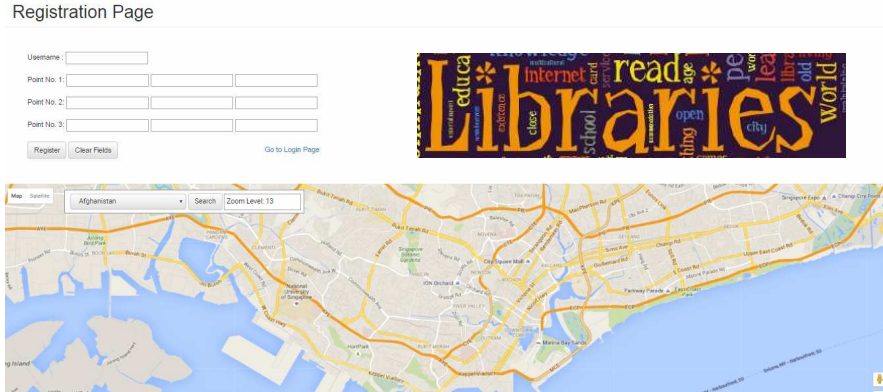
Registration Page

Username :

Point No. 1:

Point No. 2:

Point No. 3:

Register Clear Fields

Go to Login Page

Libraries
knowledge
internet
read
educa
card
age
world
school
open
city
old
multicultural
reference
place

Map Satellite

Afghanistan

Search

Zoom Level: 13

Singapore Botanic Gardens

ION Orchard

City Square Mall

National University of Singapore

Marina Bay Sands

Jurong Bird Park

Changi City Point

Singapore Expo

HortPark

Parkway Parade

Upper East Coast Rd

MacPherson Rd

Sims Ave

Changi Rd

Bukit Timah Rd

Pasir Panjang Rd

Island